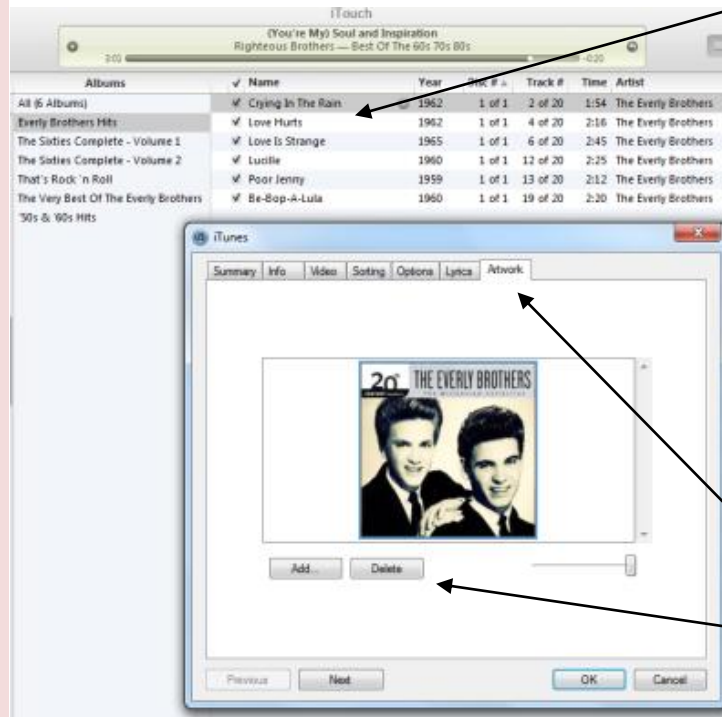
iTouch

(You're My) Soul and Inspiration
Righteous Brothers — Best Of The 60s 70s 80s
3:01 -0:20

| Albums | ✓ Name | Year | Disc # | Track # | Time | Artist |
|---|---|---|---|---|---|---|
| All (6 Albums) | ✓ Crying In The Rain | 1962 | 1 of 1 | 2 of 20 | 1:54 | The Everly Brothers |
| Everly Brothers Hits | ✓ Love Hurts | 1962 | 1 of 1 | 4 of 20 | 2:16 | The Everly Brothers |
| The Sixties Complete - Volume 1 | ✓ Love Is Strange | 1965 | 1 of 1 | 6 of 20 | 2:45 | The Everly Brothers |
| The Sixties Complete - Volume 2 | ✓ Lucille | 1960 | 1 of 1 | 12 of 20 | 2:25 | The Everly Brothers |
| That's Rock 'n Roll | ✓ Poor Jenny | 1959 | 1 of 1 | 13 of 20 | 2:12 | The Everly Brothers |
| The Very Best Of The Everly Brothers | ✓ Be-Bop-A-Lula | 1960 | 1 of 1 | 19 of 20 | 2:20 | The Everly Brothers |
| '50s & '60s Hits | | | | | | |

iTunes

Summary | Info | Video | Sorting | Options | Lyrics | Artwork

20th THE EVERLY BROTHERS
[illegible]

Add... Delete

Previous Next OK Cancel